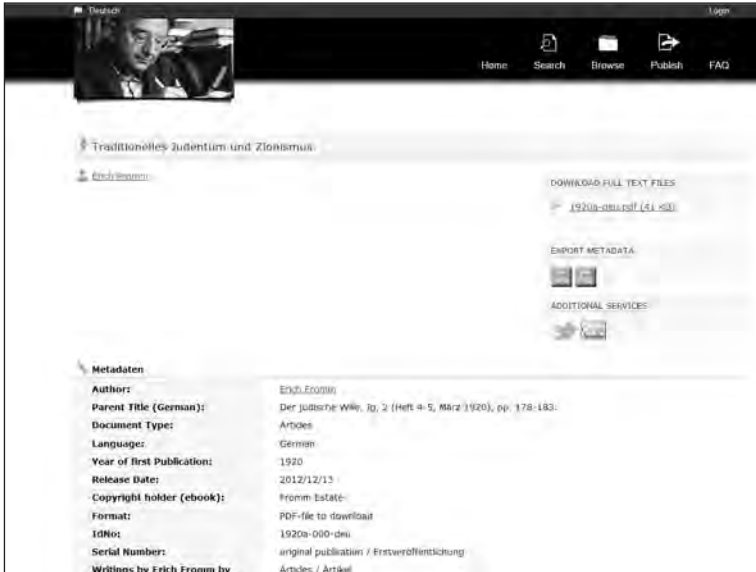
Deutsch

Login

Home Search Browse Publish FAQ

Traditionelles Judentum und Zionismus

Erich Fromm

DOWNLOAD FULL TEXT FILES

1920a-deu.pdf (41 KB)

EXPORT METADATA

ADDITIONAL SERVICES

Metadaten

| | |
|---|---|
| Author: | Erich Fromm |
| Parent Title (German): | Der jüdische Wille, Jg. 2 (Heft 4-5, März 1920), pp. 178-183. |
| Document Type: | Articles |
| Language: | German |
| Year of first Publication: | 1920 |
| Release Date: | 2012/12/13 |
| Copyright holder (ebook): | Fromm Estate |
| Format: | PDF-file to download |
| IdNo: | 1920a-000-deu |
| Serial Number: | original publication / Erstveröffentlichung |
| Writings by Erich Fromm by | Articles / Artikel |